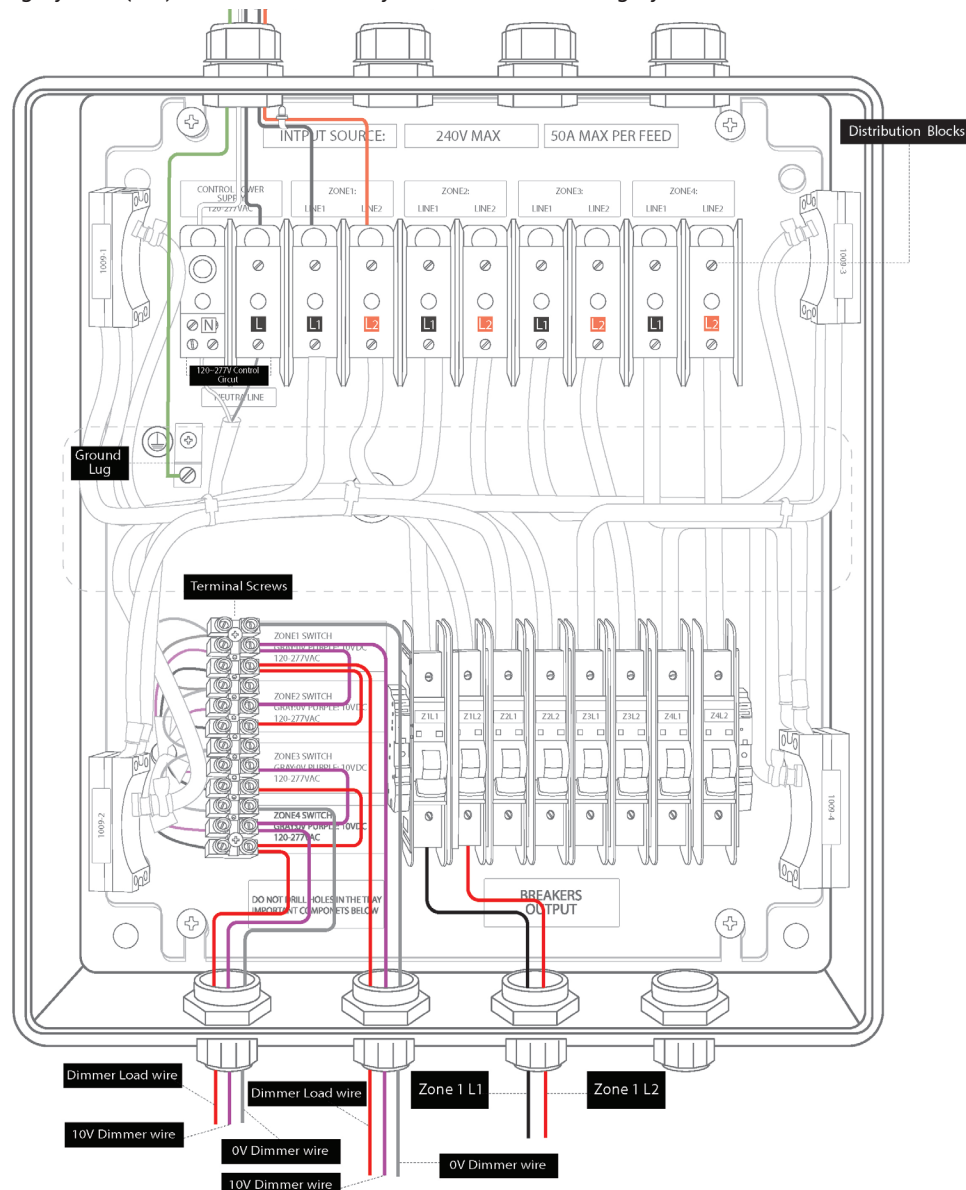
INTPUT SOURCE: 240V MAX 50A MAX PER FEED

Distribution Blocks

CONTROL POWER SUPPLY 120-277VAC

ZONE1: LINE1 LINE2

ZONE2: LINE1 LINE2

ZONE3: LINE1 LINE2

ZONE4: LINE1 LINE2

1009-1

1009-3

N L L1 L2 L1 L2 L1 L2 L1 L2

120~277V Control Circuit

NEUTRAL LINE

Ground Lug

Terminal Screws

ZONE1 SWITCH GRAY:0V PURPLE:10VDC 120-277VAC

ZONE2 SWITCH GRAY:0V PURPLE:10VDC 120-277VAC

ZONE3 SWITCH GRAY:0V PURPLE:10VDC 120-277VAC

ZONE4 SWITCH GRAY:0V PURPLE:10VDC 120-277VAC

Z1L1 Z1L2 Z2L1 Z2L2 Z3L1 Z3L2 Z4L1 Z4L2

1009-2

1009-4

DO NOT DRILL HOLES IN THE TRAY IMPORTANT COMPONETS BELOW

BREAKERS OUTPUT

Dimmer Load wire

10V Dimmer wire

Dimmer Load wire

0V Dimmer wire

10V Dimmer wire

Zone 1 L1

Zone 1 L2

0V Dimmer wire